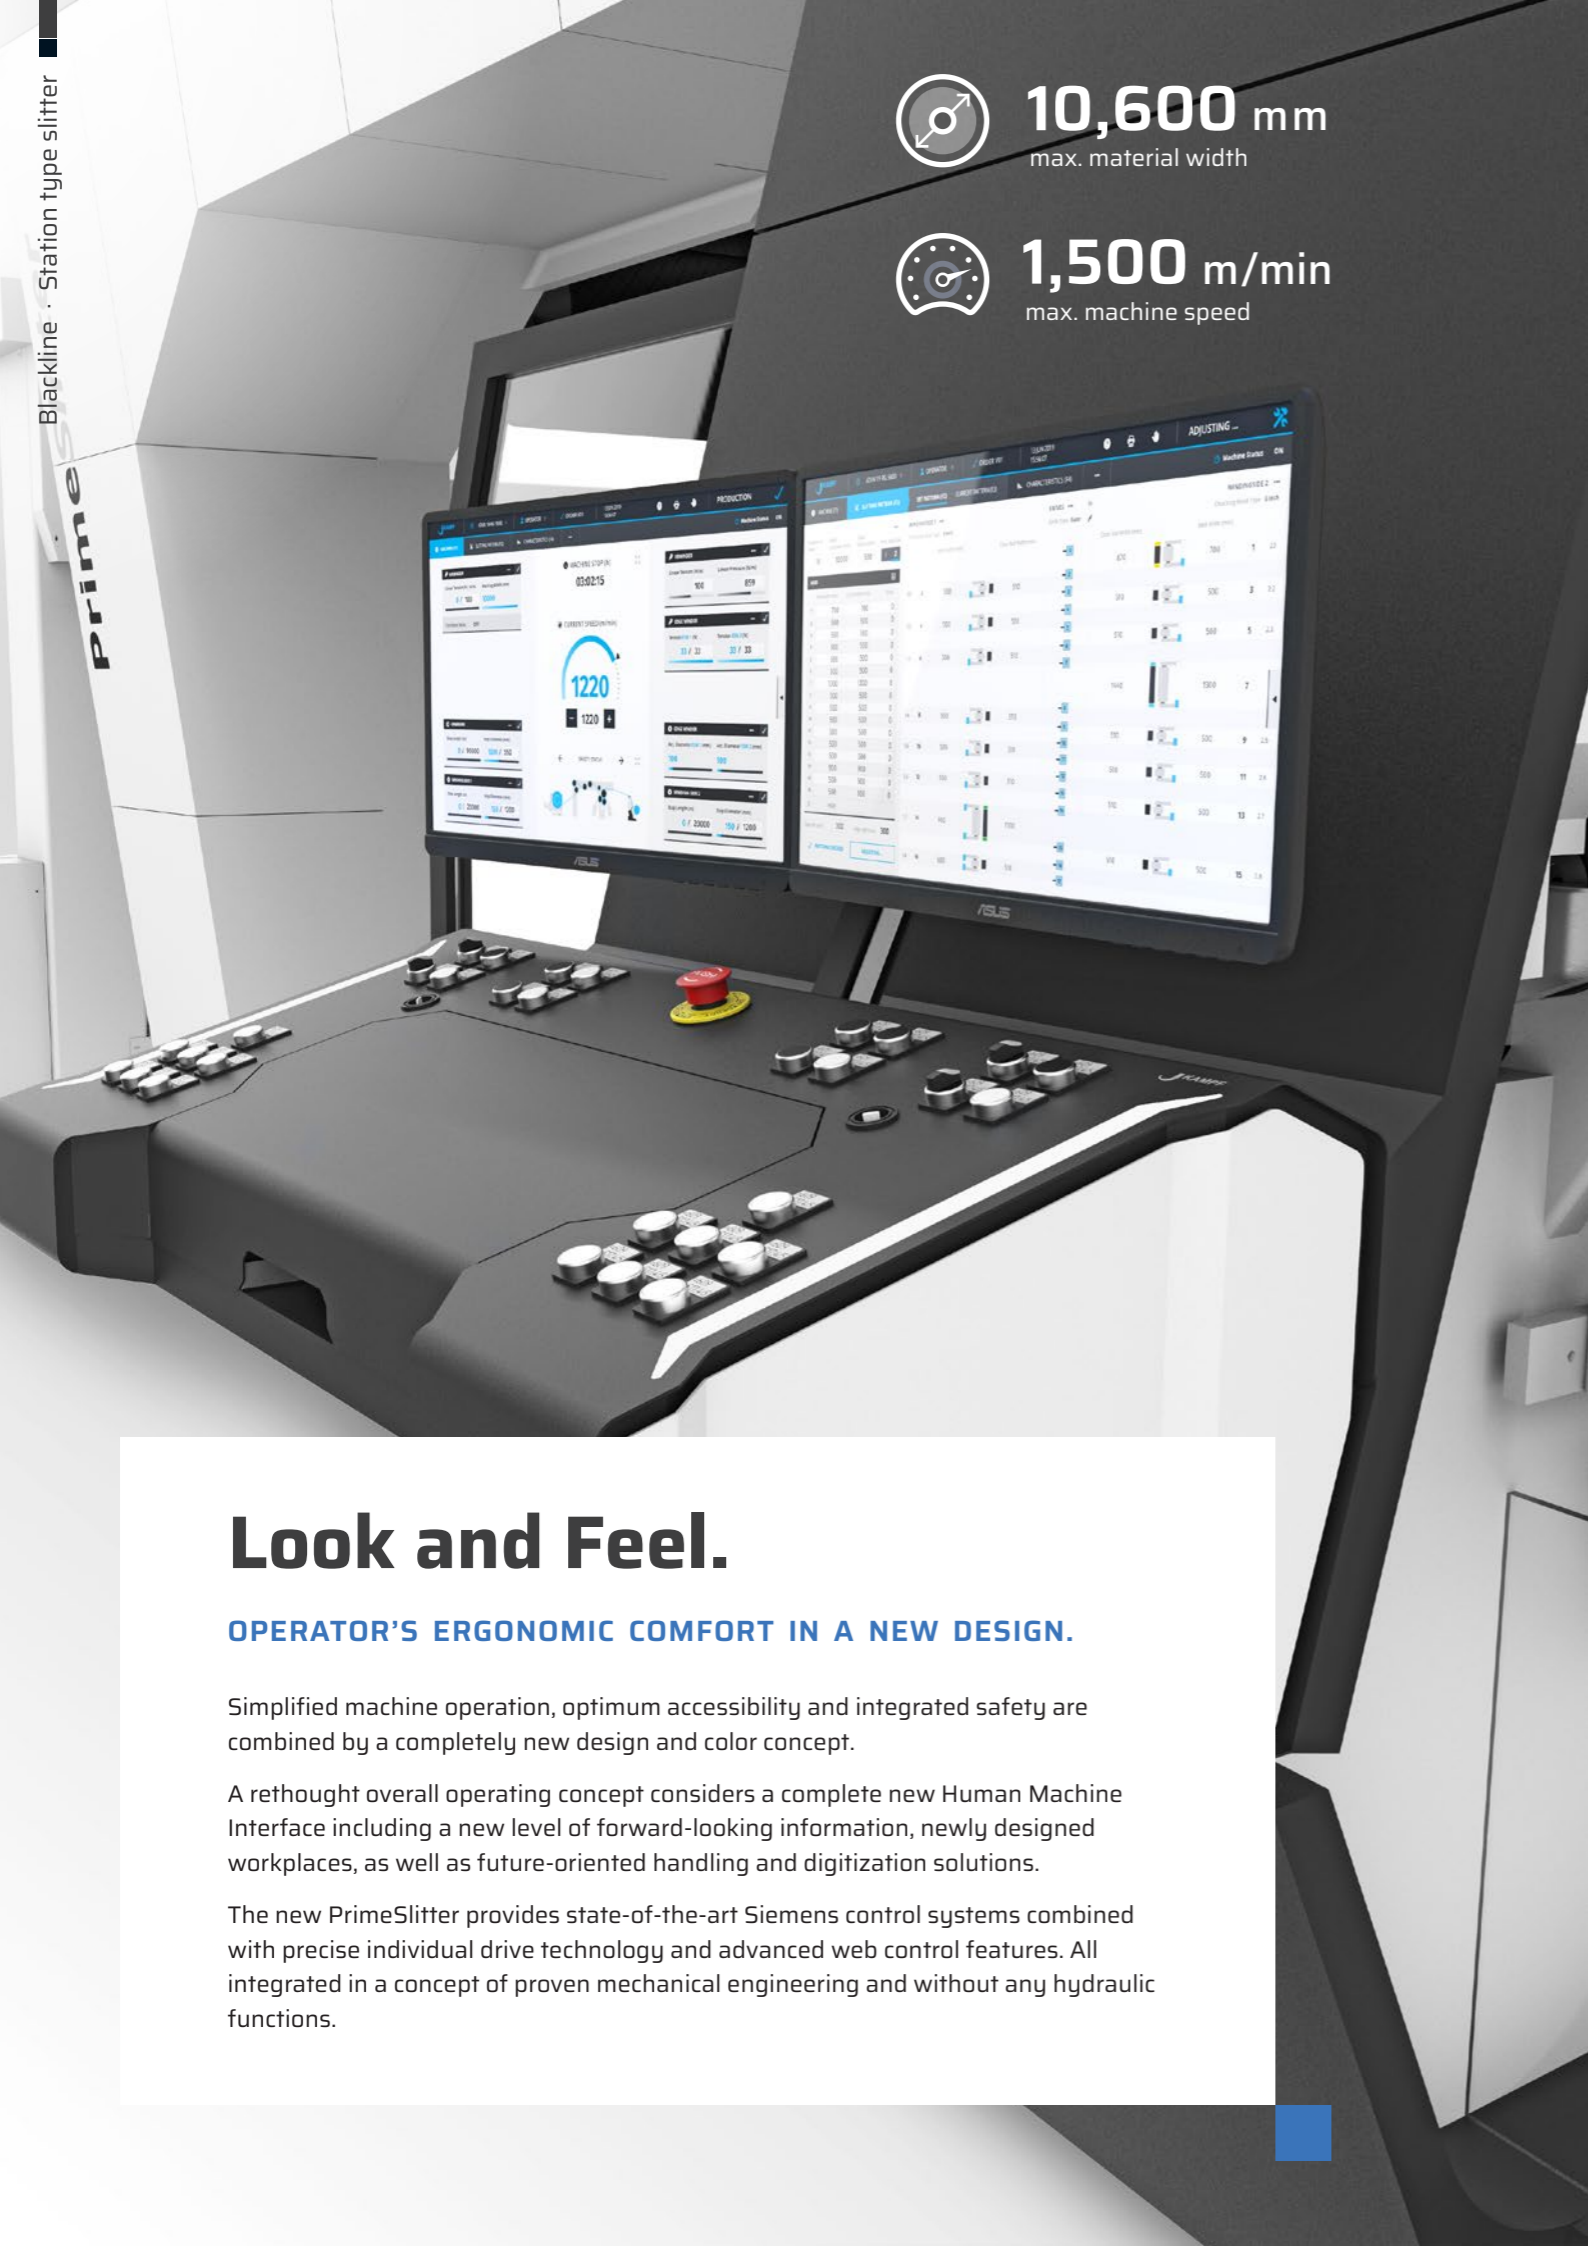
Blackline · Station type slitter

Prime

10,600 mm
max. material width

1,500 m/min
max. machine speed

PRODUCTION

ADJUSTING

03:02:15

1220

1220

ASUS

ASUS

KAMPF

Look and Feel.

OPERATOR'S ERGONOMIC COMFORT IN A NEW DESIGN.

Simplified machine operation, optimum accessibility and integrated safety are combined by a completely new design and color concept.

A rethought overall operating concept considers a complete new Human Machine Interface including a new level of forward-looking information, newly designed workplaces, as well as future-oriented handling and digitization solutions.

The new PrimeSlitter provides state-of-the-art Siemens control systems combined with precise individual drive technology and advanced web control features. All integrated in a concept of proven mechanical engineering and without any hydraulic functions.